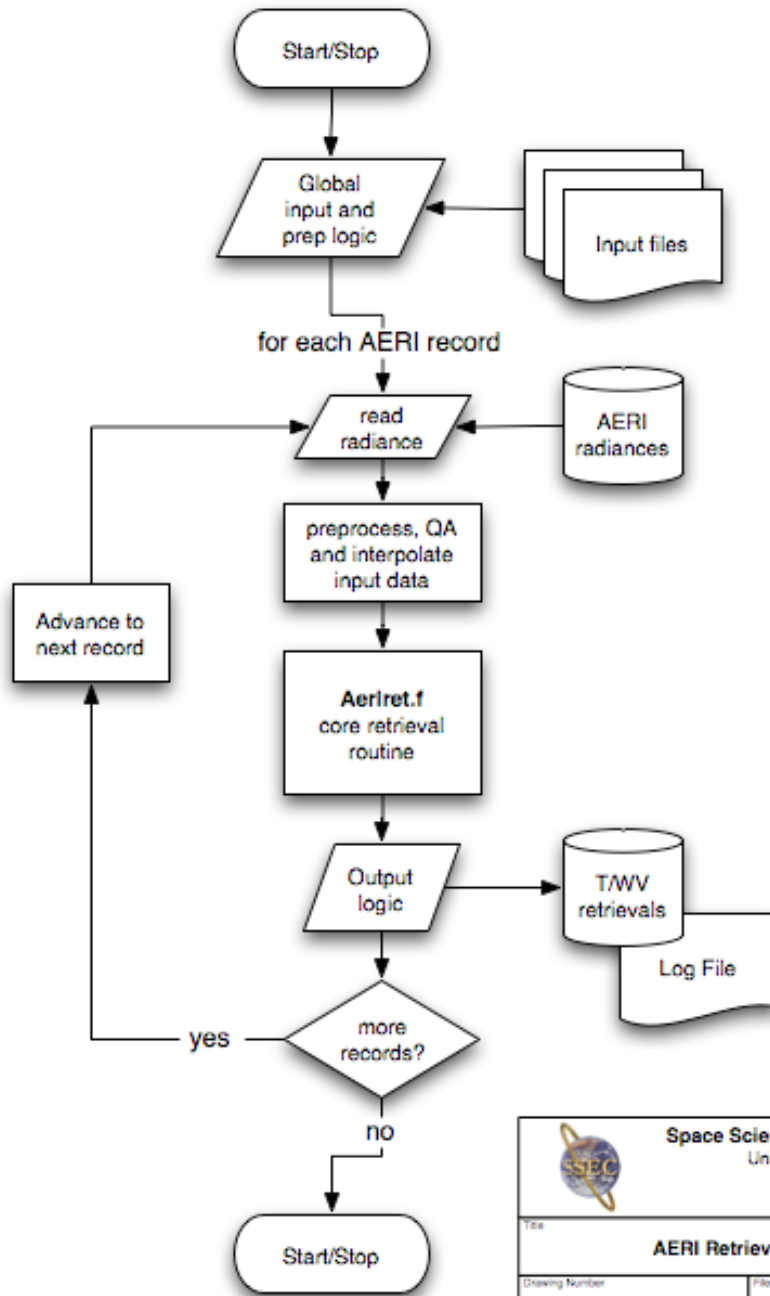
Start/Stop

Global input and prep logic

Input files

for each AERI record

read radiance

AERI radiances

preprocess, QA and interpolate input data

Advance to next record

Aerlret.f core retrieval routine

Output logic

T/WV retrievals

Log File

yes

more records?

no

Start/Stop

SSEC

Space Scie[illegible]
Un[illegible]

Title

AERI Retriev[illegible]

Drawing Number

File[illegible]